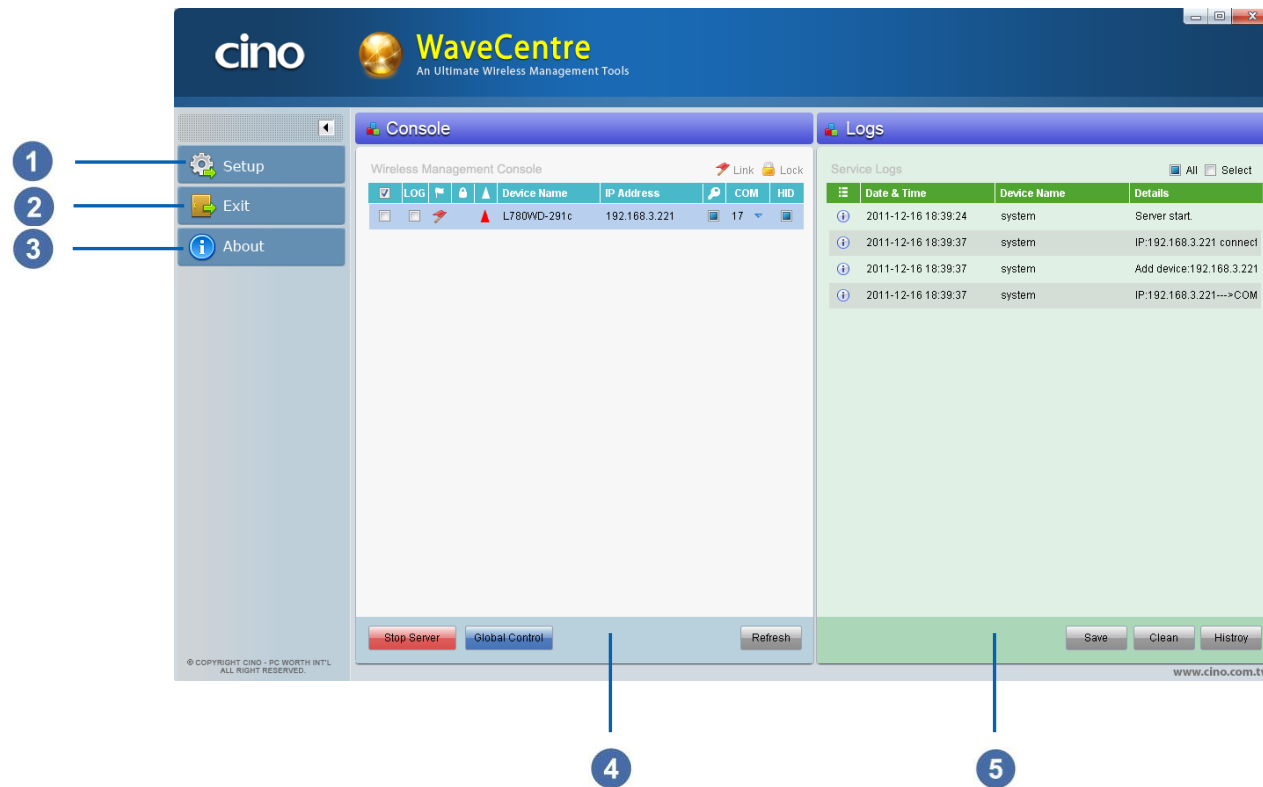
cino WaveCentre
An Ultimate Wireless Management Tools

1 Setup
2 Exit
3 About

© COPYRIGHT CINO - PC WORTH INT'L ALL RIGHT RESERVED.

Console

Wireless Management Console Link Lock

| | LOG | | | | Device Name | IP Address | | COM | HID |
|---|---|---|---|---|---|---|---|---|---|
| | | | | | L780WD-291c | 192.168.3.221 | | 17 | |

Stop Server Global Control Refresh

Logs

Service Logs All Select

| | Date & Time | Device Name | Details |
|---|---|---|---|
| | 2011-12-16 18:39:24 | system | Server start. |
| | 2011-12-16 18:39:37 | system | IP:192.168.3.221 connect |
| | 2011-12-16 18:39:37 | system | Add device:192.168.3.221 |
| | 2011-12-16 18:39:37 | system | IP:192.168.3.221--->COM |

Save Clean Histroy

www.cino.com.t

4

5